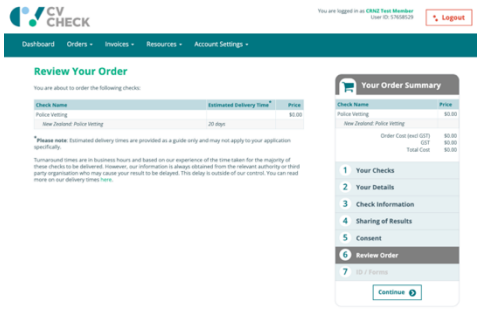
CV CHECK

You are logged in as CRNZ Test Member
User ID: 57658529

Logout

Dashboard Orders ▾ Invoices ▾ Resources ▾ Account Settings ▾

Review Your Order

You are about to order the following checks:

| Check Name | Estimated Delivery Time* | Price |
|---|---|---|
| Police Vetting | | $0.00 |
| New Zealand: Police Vetting | 20 days | |

*Please note: Estimated delivery times are provided as a guide only and may not apply to your application specifically.

Turnaround times are in business hours and based on our experience of the time taken for the majority of these checks to be delivered. However, our information is always obtained from the relevant authority or third party organisation who may cause your result to be delayed. This delay is outside of our control. You can read more on our delivery times here.

Your Order Summary

| Check Name | Price |
|---|---|
| Police Vetting | $0.00 |
| New Zealand: Police Vetting | |

Order Cost (excl GST) $0.00
GST $0.00
Total Cost $0.00

1 Your Checks
2 Your Details
3 Check Information
4 Sharing of Results
5 Consent
6 Review Order
7 ID / Forms

Continue